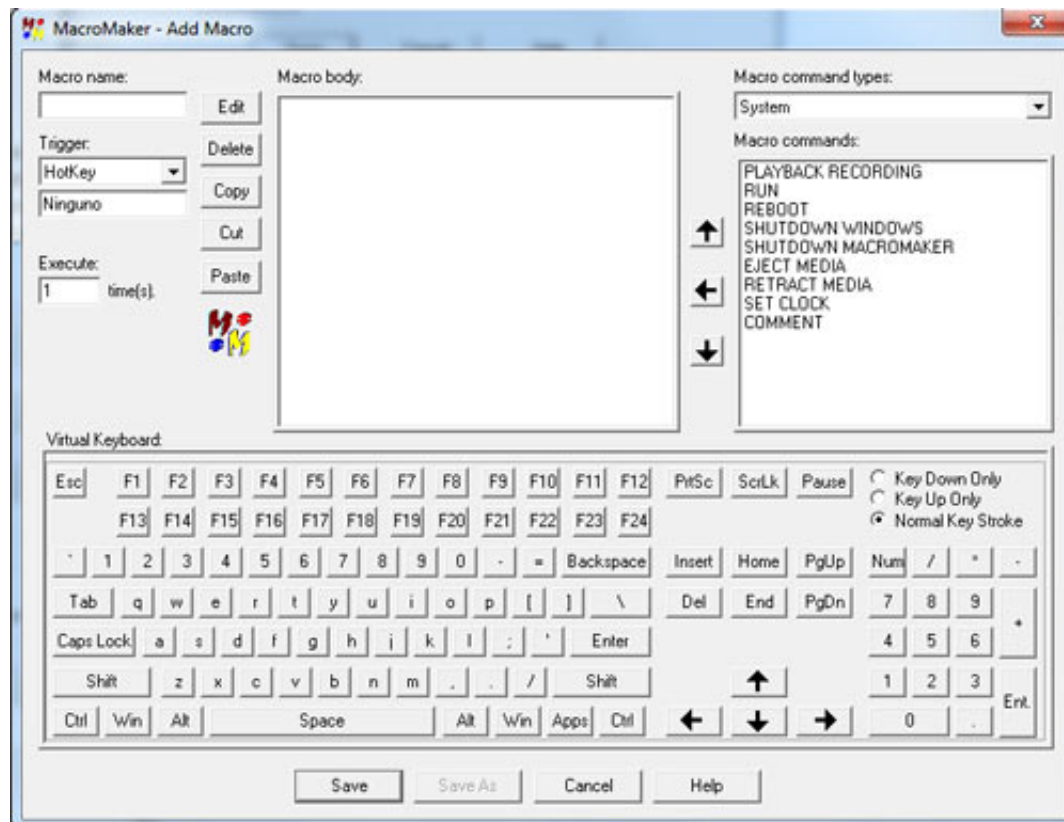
MacroMaker - Add Macro

Macro name:

Edit

Delete

Copy

Cut

Paste

Trigger:

HotKey

Ninguno

Execute:

1 time(s).

Macro body:

↑

←

↓

Macro command types:

System

Macro commands:

PLAYBACK RECORDING
RUN
REBOOT
SHUTDOWN WINDOWS
SHUTDOWN MACROMAKER
EJECT MEDIA
RETRACT MEDIA
SET CLOCK
COMMENT

Virtual Keyboard:

Esc F1 F2 F3 F4 F5 F6 F7 F8 F9 F10 F11 F12 PrtSc ScrLk Pause

Key Down Only
Key Up Only
Normal Key Stroke

F13 F14 F15 F16 F17 F18 F19 F20 F21 F22 F23 F24

` 1 2 3 4 5 6 7 8 9 0 - = Backspace Insert Home PgUp Num / * -

Tab q w e r t y u i o p [ ] \ Del End PgDn 7 8 9 +

Caps Lock a s d f g h j k l ; ' Enter 4 5 6

Shift z x c v b n m , . / Shift ↑ 1 2 3 Ent.

Ctrl Win Alt Space Alt Win Apps Ctrl ← ↓ → 0 .

Save Save As Cancel Help